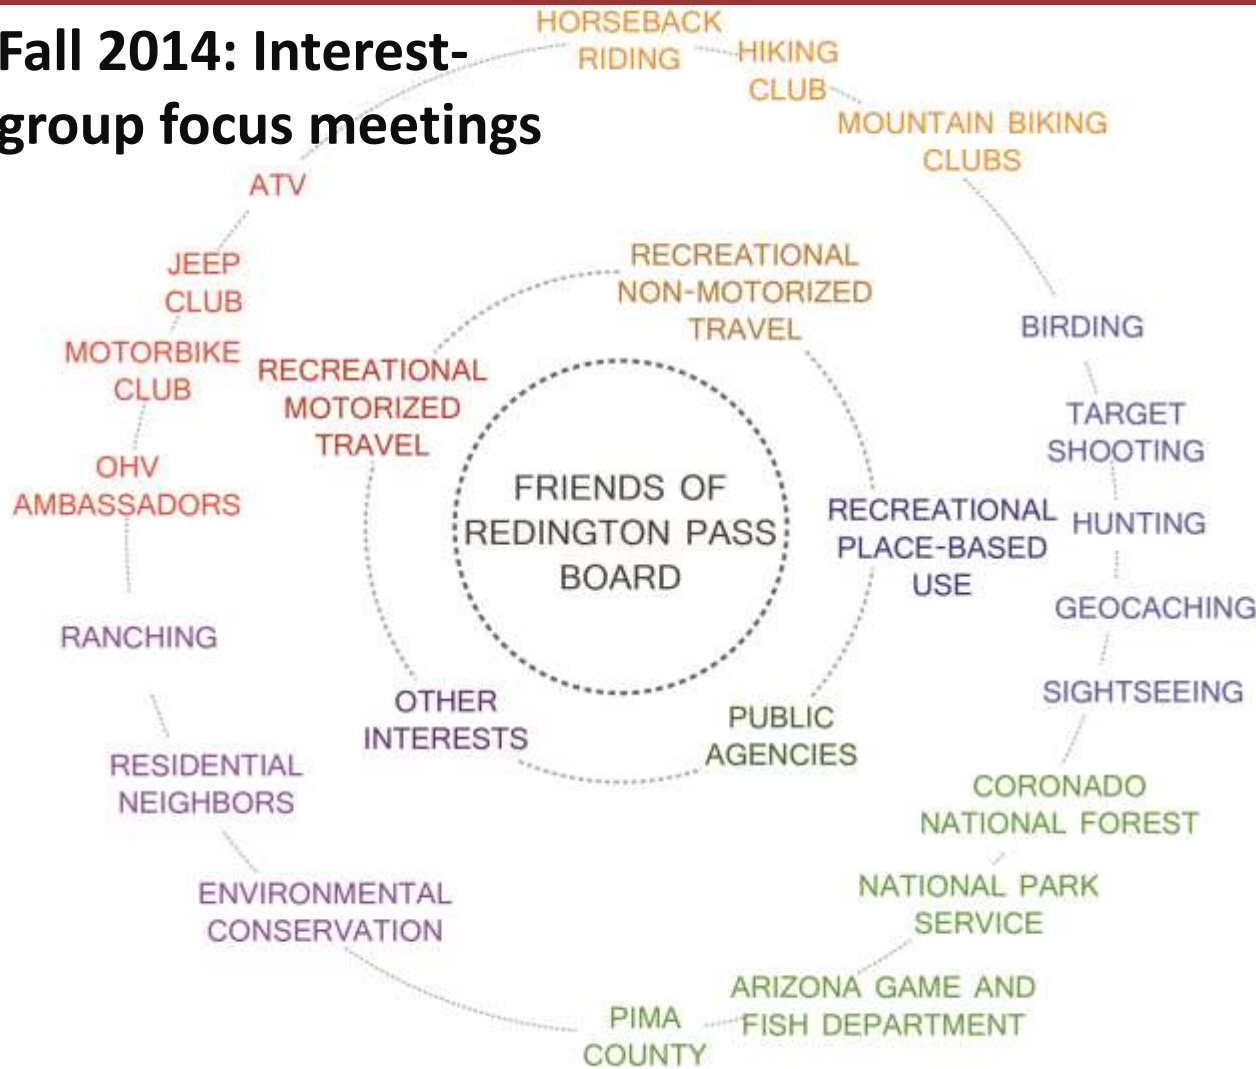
Fall 2014: Interest-group focus meetings

FRIENDS OF REDINGTON PASS BOARD

RECREATIONAL NON-MOTORIZED TRAVEL

RECREATIONAL MOTORIZED TRAVEL

RECREATIONAL PLACE-BASED USE

PUBLIC AGENCIES

OTHER INTERESTS

HORSEBACK RIDING

HIKING CLUB

MOUNTAIN BIKING CLUBS

BIRDING

TARGET SHOOTING

HUNTING

GEOCACHING

SIGHTSEEING

CORONADO NATIONAL FOREST

NATIONAL PARK SERVICE

ARIZONA GAME AND FISH DEPARTMENT

PIMA COUNTY

ENVIRONMENTAL CONSERVATION

RESIDENTIAL NEIGHBORS

RANCHING

OHV AMBASSADORS

MOTORBIKE CLUB

JEEP CLUB

ATV